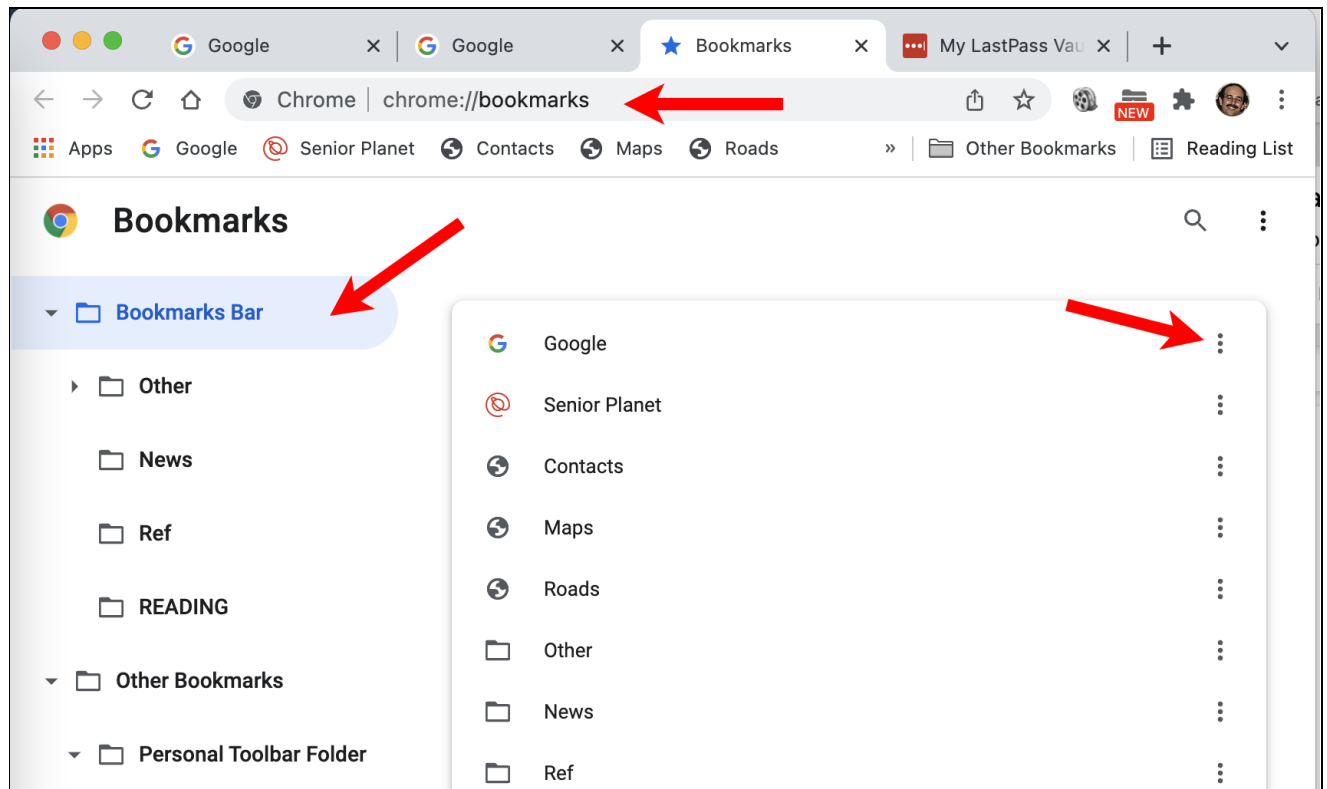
Google
Google
Bookmarks
My LastPass Vau

Chrome | chrome://bookmarks

NEW

Apps Google Senior Planet Contacts Maps Roads » Other Bookmarks Reading List

Bookmarks

Bookmarks Bar
Other
News
Ref
READING
Other Bookmarks
Personal Toolbar Folder

Google
Senior Planet
Contacts
Maps
Roads
Other
News
Ref